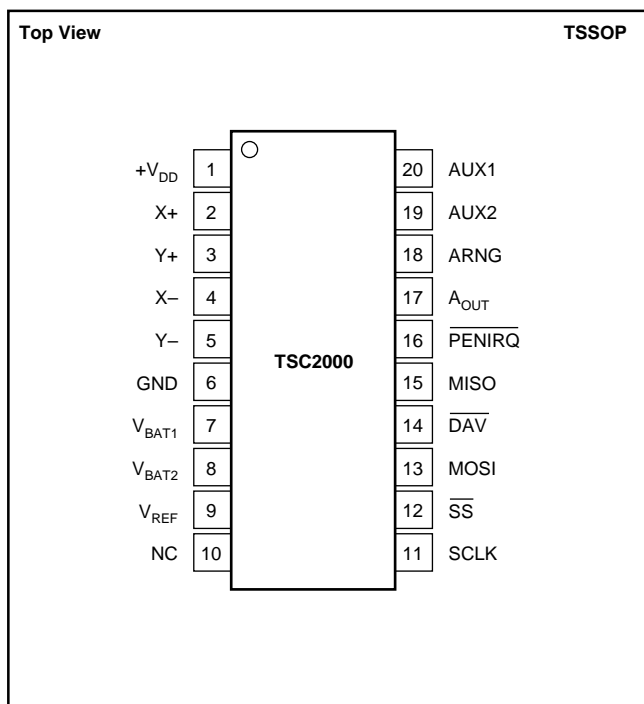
Top View

TSSOP

TSC2000

| | | | |
|---|---|---|---|
| $+V_{DD}$ | 1 | 20 | AUX1 |
| X+ | 2 | 19 | AUX2 |
| Y+ | 3 | 18 | ARNG |
| X– | 4 | 17 | $A_{OUT}$ |
| Y– | 5 | 16 | $\overline{PENIRQ}$ |
| GND | 6 | 15 | MISO |
| $V_{BAT1}$ | 7 | 14 | $\overline{DAV}$ |
| $V_{BAT2}$ | 8 | 13 | MOSI |
| $V_{REF}$ | 9 | 12 | $\overline{SS}$ |
| NC | 10 | 11 | SCLK |